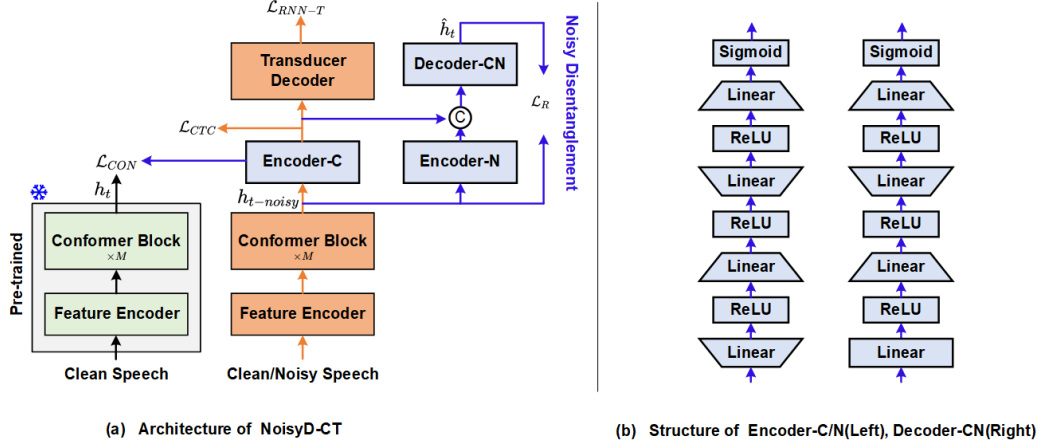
$\mathcal{L}_{RNN-T}$

Transducer Decoder

$\hat{h}_t$

Decoder-CN

Noisy Disentanglement

$\mathcal{L}_R$

$\mathcal{L}_{CTC}$

C

$\mathcal{L}_{CON}$

Encoder-C

Encoder-N

$h_t$

$h_{t-noisy}$

Pre-trained

Conformer Block
$\times M$

Conformer Block
$\times M$

Feature Encoder

Feature Encoder

Clean Speech

Clean/Noisy Speech

(a) Architecture of NoisyD-CT

Sigmoid

Linear

ReLU

Linear

ReLU

Linear

ReLU

Linear

Sigmoid

Linear

ReLU

Linear

ReLU

Linear

ReLU

Linear

(b) Structure of Encoder-C/N(Left), Decoder-CN(Right)